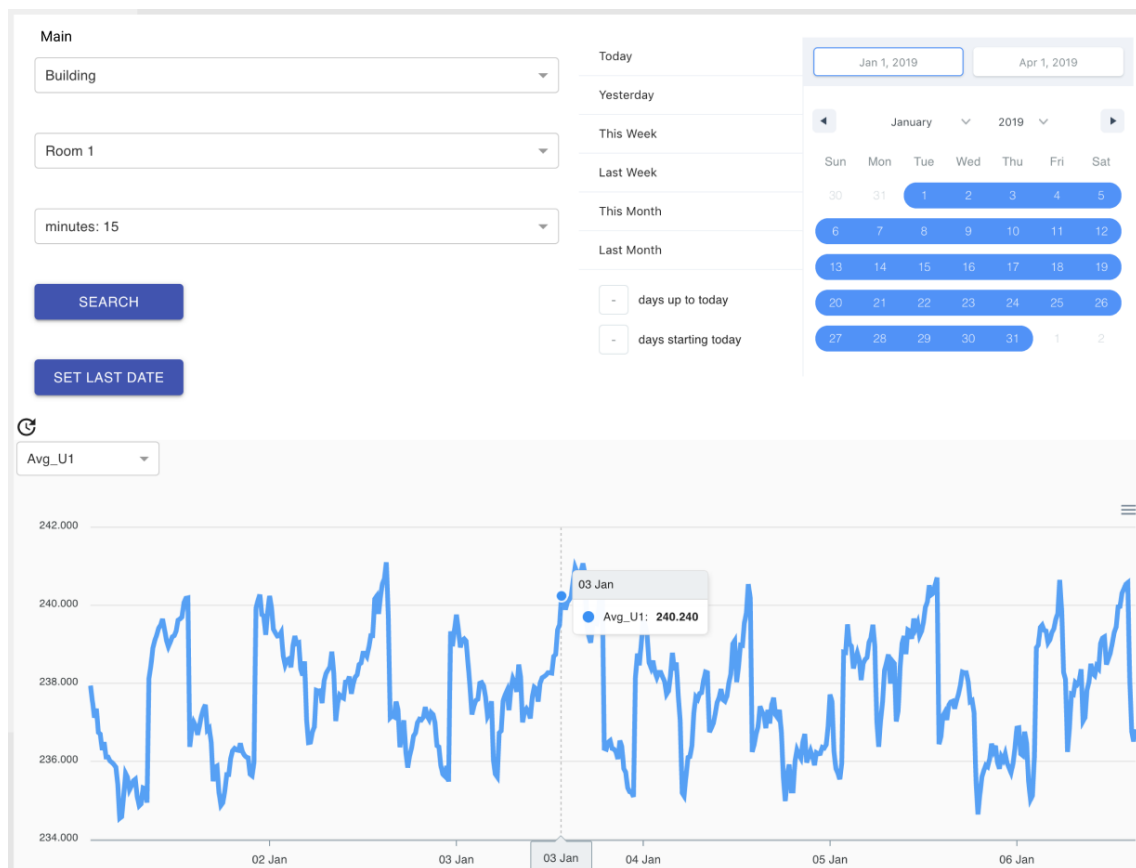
Main

Building

Room 1

minutes: 15

SEARCH

SET LAST DATE

Today
Yesterday
This Week
Last Week
This Month
Last Month

- days up to today
- days starting today

Jan 1, 2019
Apr 1, 2019

January 2019

| Sun | Mon | Tue | Wed | Thu | Fri | Sat |
|---|---|---|---|---|---|---|
| 30 | 31 | 1 | 2 | 3 | 4 | 5 |
| 6 | 7 | 8 | 9 | 10 | 11 | 12 |
| 13 | 14 | 15 | 16 | 17 | 18 | 19 |
| 20 | 21 | 22 | 23 | 24 | 25 | 26 |
| 27 | 28 | 29 | 30 | 31 | 1 | 2 |

Avg_U1

242.000
240.000
238.000
236.000
234.000

03 Jan
Avg_U1: 240.240

02 Jan
03 Jan
03 Jan
04 Jan
05 Jan
06 Jan